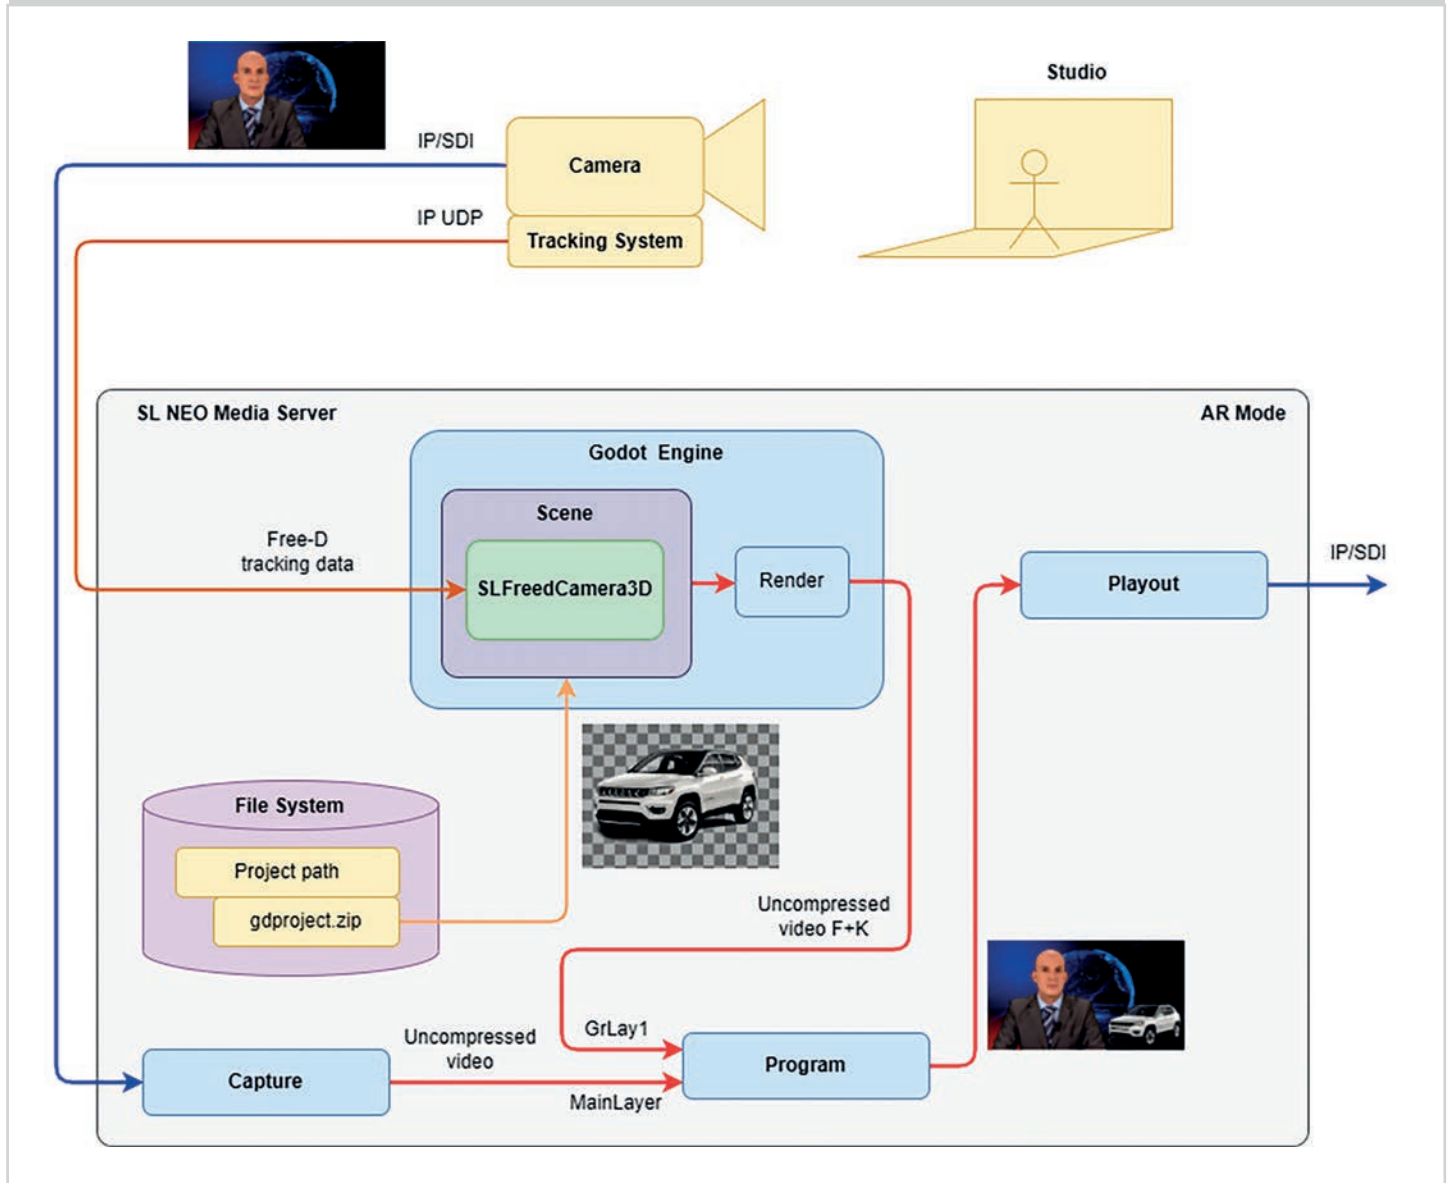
Studio

IP/SDI

Camera

IP UDP

Tracking System

SL NEO Media Server

AR Mode

Godot Engine

Scene

Free-D
tracking data

SLFreedCamera3D

Render

Playout

IP/SDI

File System

Project path

gdproject.zip

Uncompressed
video F+K

GrLay1

Uncompressed
video

Capture

Program

MainLayer